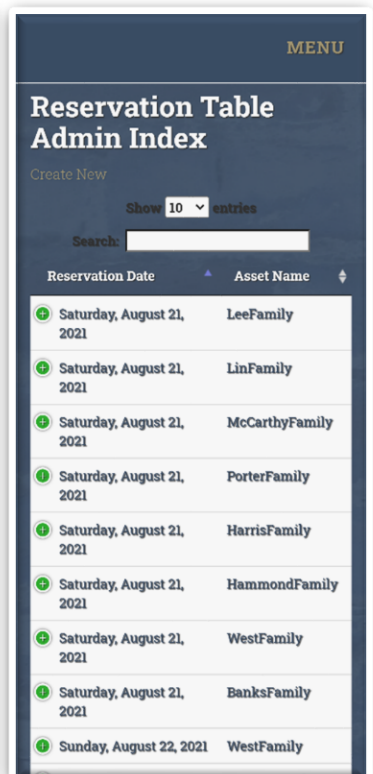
MENU

Reservation Table Admin Index

Create New

Show 10 entries

Search:

| Reservation Date | Asset Name |
|---|---|
| Saturday, August 21, 2021 | LeeFamily |
| Saturday, August 21, 2021 | LinFamily |
| Saturday, August 21, 2021 | McCarthyFamily |
| Saturday, August 21, 2021 | PorterFamily |
| Saturday, August 21, 2021 | HarrisFamily |
| Saturday, August 21, 2021 | HammondFamily |
| Saturday, August 21, 2021 | WestFamily |
| Saturday, August 21, 2021 | BanksFamily |
| Sunday, August 22, 2021 | WestFamily |